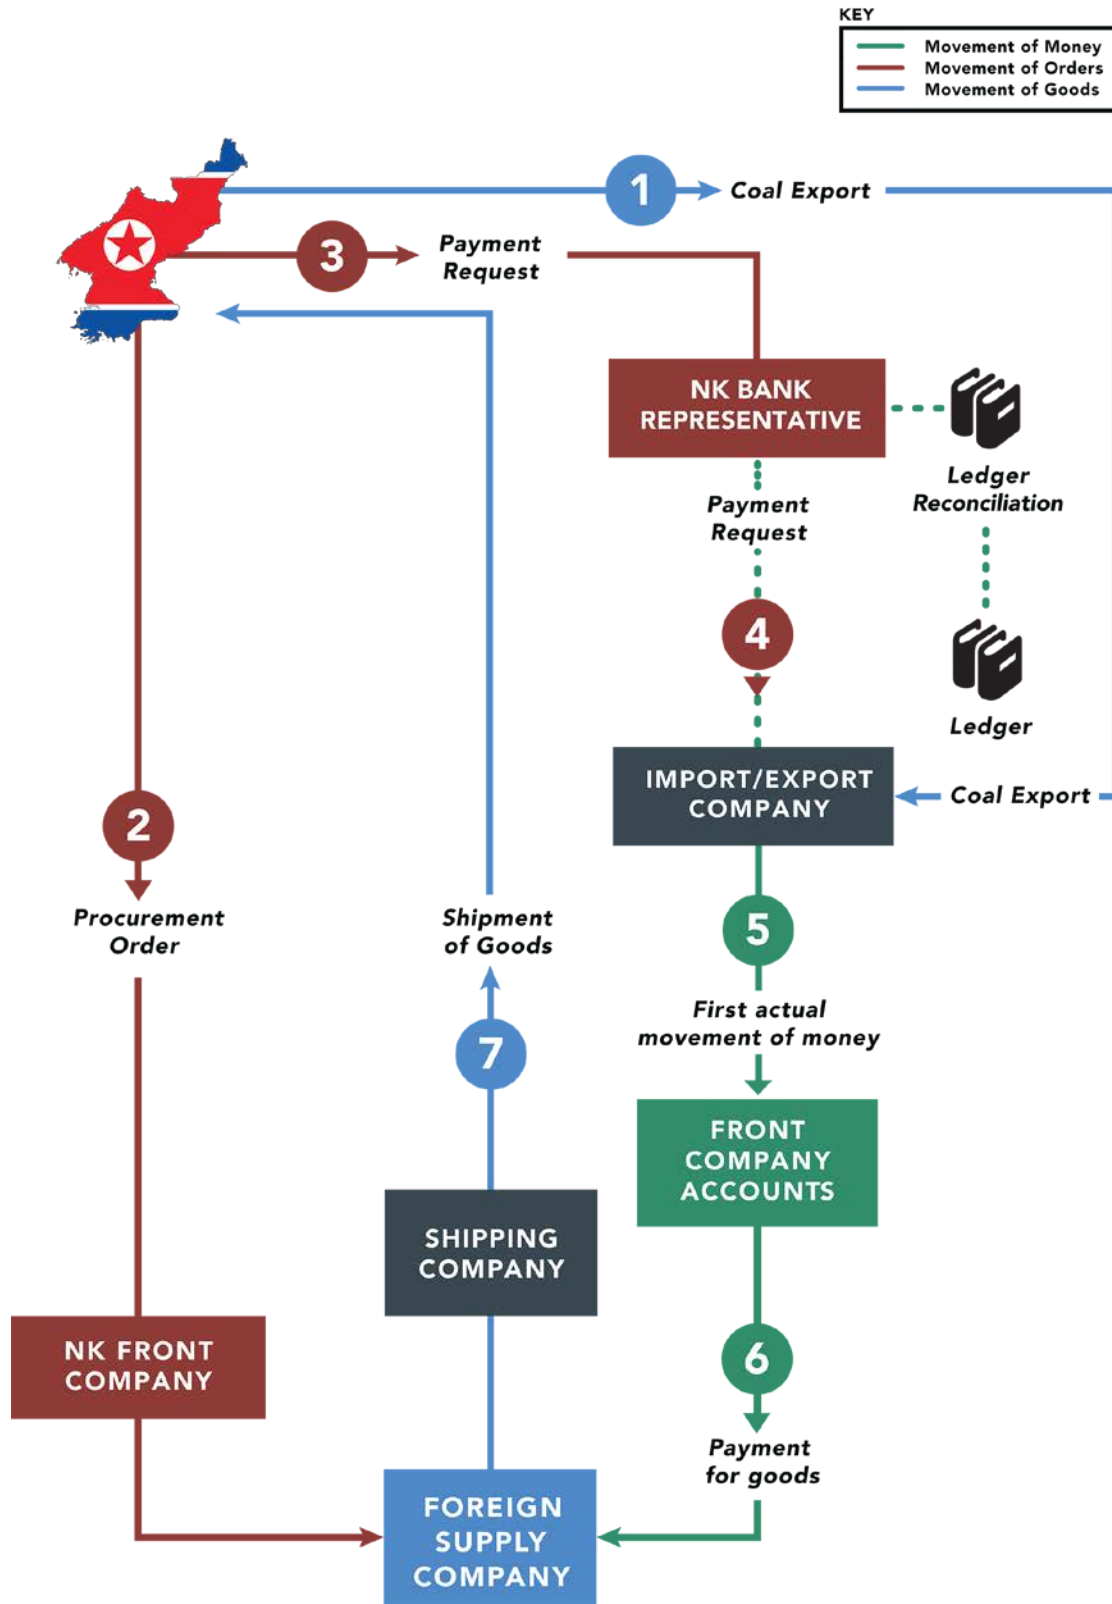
KEY
Movement of Money
Movement of Orders
Movement of Goods

1 Coal Export

3 Payment Request

NK BANK REPRESENTATIVE

Ledger Reconciliation

Payment Request

4

Ledger

IMPORT/EXPORT COMPANY

Coal Export

2

Procurement Order

Shipment of Goods

5

First actual movement of money

7

FRONT COMPANY ACCOUNTS

SHIPPING COMPANY

NK FRONT COMPANY

6

Payment for goods

FOREIGN SUPPLY COMPANY